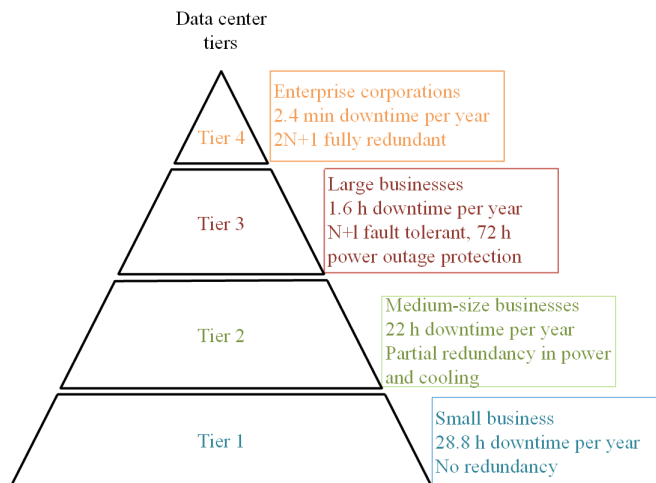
Data center tiers

Tier 4

Enterprise corporations
2.4 min downtime per year
2N+1 fully redundant

Tier 3

Large businesses
1.6 h downtime per year
N+l fault tolerant, 72 h power outage protection

Tier 2

Medium-size businesses
22 h downtime per year
Partial redundancy in power and cooling

Tier 1

Small business
28.8 h downtime per year
No redundancy